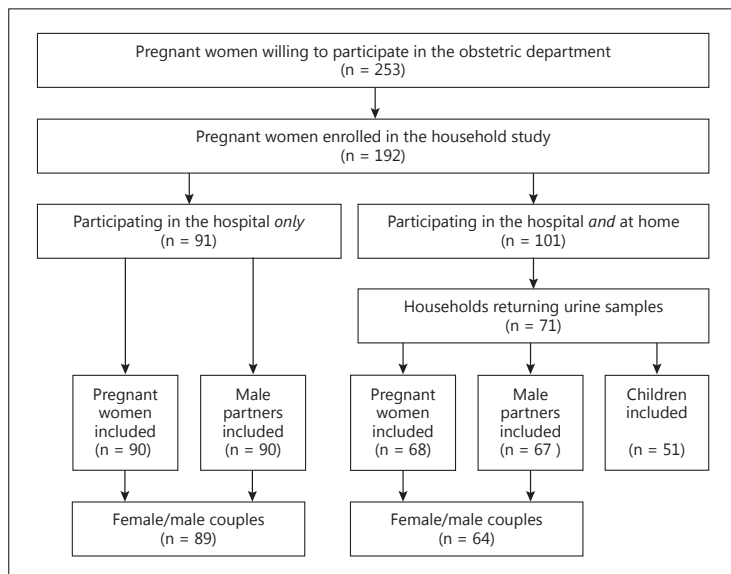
Pregnant women willing to participate in the obstetric department
(n = 253)

Pregnant women enrolled in the household study
(n = 192)

Participating in the hospital *only*
(n = 91)

Participating in the hospital *and* at home
(n = 101)

Households returning urine samples
(n = 71)

Pregnant women included
(n = 90)

Male partners included
(n = 90)

Pregnant women included
(n = 68)

Male partners included
(n = 67 )

Children included
(n = 51)

Female/male couples
(n = 89)

Female/male couples
(n = 64)